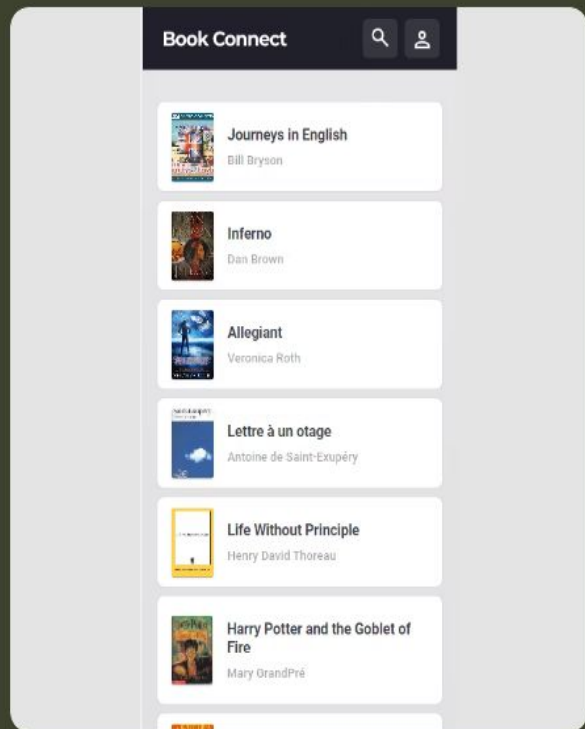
Book Connect

Journeys in English
Bill Bryson

Inferno
Dan Brown

Allegiant
Veronica Roth

Lettre à un otage
Antoine de Saint-Exupéry

Life Without Principle
Henry David Thoreau

Harry Potter and the Goblet of Fire
Mary GrandPré